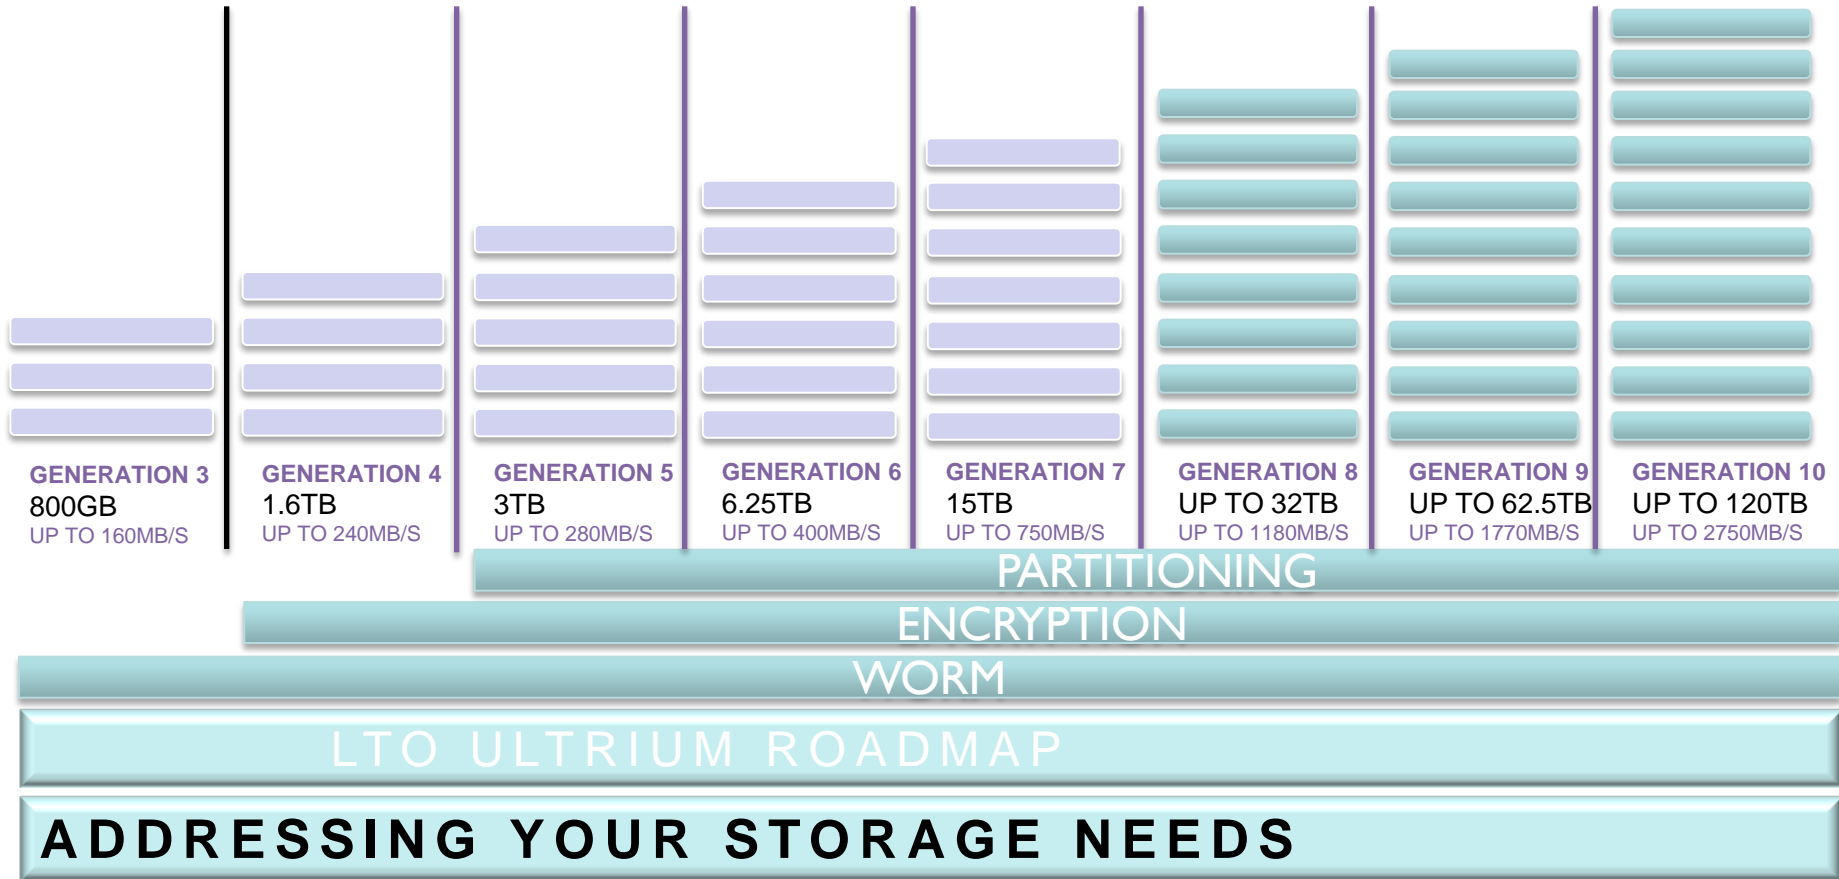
GENERATION 3
800GB
UP TO 160MB/S

GENERATION 4
1.6TB
UP TO 240MB/S

GENERATION 5
3TB
UP TO 280MB/S

GENERATION 6
6.25TB
UP TO 400MB/S

GENERATION 7
15TB
UP TO 750MB/S

GENERATION 8
UP TO 32TB
UP TO 1180MB/S

GENERATION 9
UP TO 62.5TB
UP TO 1770MB/S

GENERATION 10
UP TO 120TB
UP TO 2750MB/S

PARTITIONING

ENCRYPTION

WORM

LTO ULTRIUM ROADMAP

ADDRESSING YOUR STORAGE NEEDS